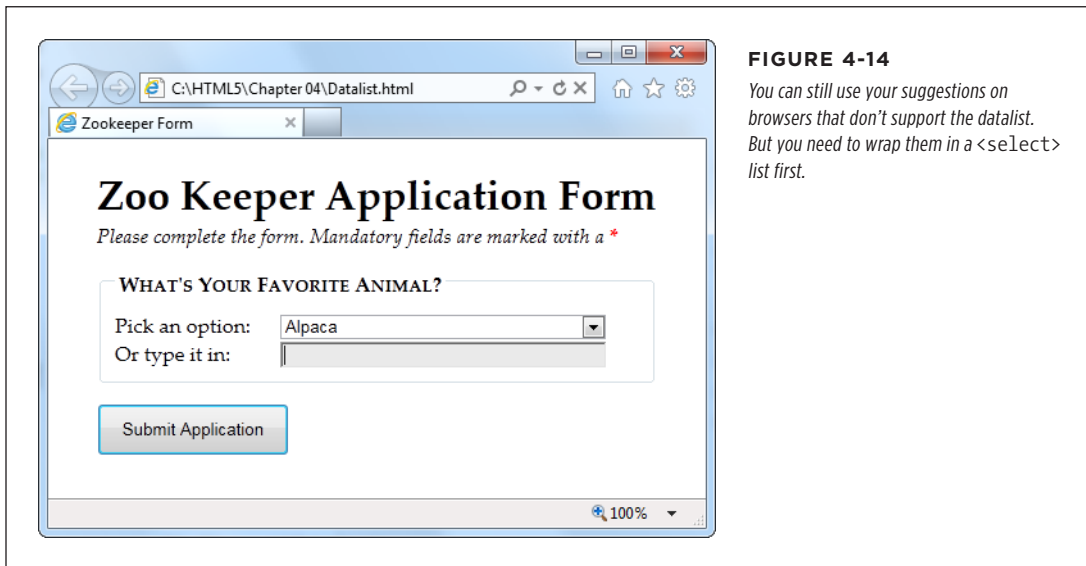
C:\HTML5\Chapter 04\Datalist.html

Zookeeper Form

Zoo Keeper Application Form

Please complete the form. Mandatory fields are marked with a *

WHAT'S YOUR FAVORITE ANIMAL?

Pick an option: Alpaca

Or type it in:

Submit Application

100%

FIGURE 4-14

You can still use your suggestions on browsers that don't support the datalist. But you need to wrap them in a <select> list first.